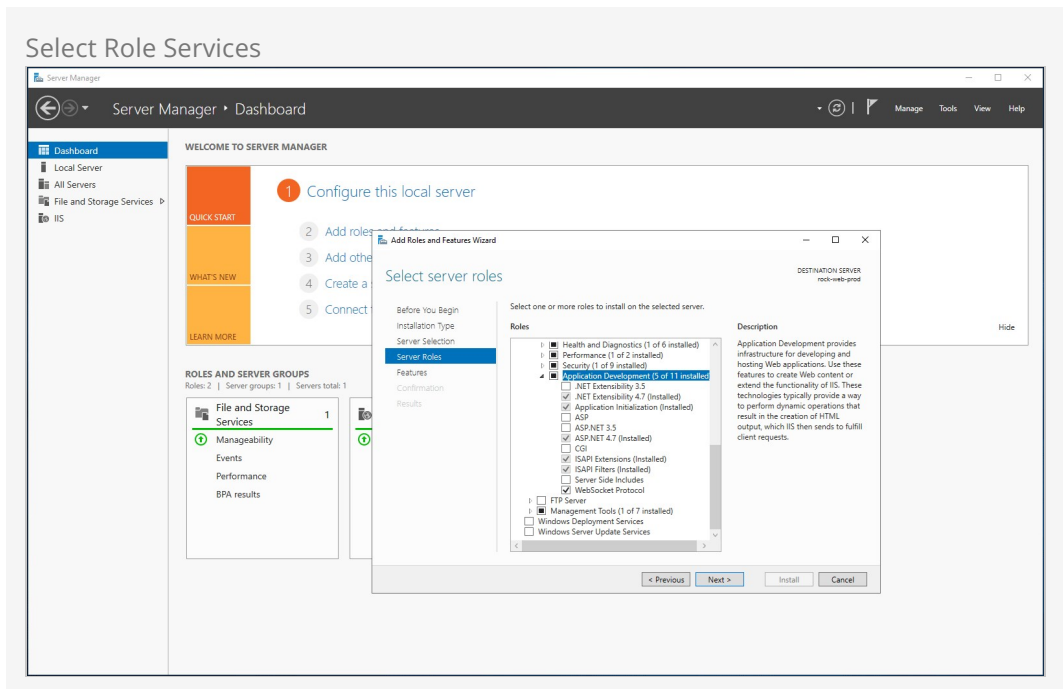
Select Role Services

Server Manager

Server Manager ‣ Dashboard

Manage Tools View Help

Dashboard
Local Server
All Servers
File and Storage Services
IIS

WELCOME TO SERVER MANAGER

QUICK START
WHAT'S NEW
LEARN MORE

1 Configure this local server
2 Add roles and features
3 Add othe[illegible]
4 Create a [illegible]
5 Connect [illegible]

Hide

ROLES AND SERVER GROUPS
Roles: 2 | Server groups: 1 | Servers total: 1

File and Storage Services 1
Manageability
Events
Performance
BPA results

Add Roles and Features Wizard

Select server roles

DESTINATION SERVER
rock-web-prod

Before You Begin
Installation Type
Server Selection
Server Roles
Features
Confirmation
Results

Select one or more roles to install on the selected server.

Roles

Health and Diagnostics (1 of 6 installed)
Performance (1 of 2 installed)
Security (1 of 9 installed)
Application Development (5 of 11 installed)
.NET Extensibility 3.5
.NET Extensibility 4.7 (Installed)
Application Initialization (Installed)
ASP
ASP.NET 3.5
ASP.NET 4.7 (Installed)
CGI
ISAPI Extensions (Installed)
ISAPI Filters (Installed)
Server Side Includes
WebSocket Protocol
FTP Server
Management Tools (1 of 7 installed)
Windows Deployment Services
Windows Server Update Services

Description

Application Development provides infrastructure for developing and hosting Web applications. Use these features to create Web content or extend the functionality of IIS. These technologies typically provide a way to perform dynamic operations that result in the creation of HTML output, which IIS then sends to fulfill client requests.

< Previous Next > Install Cancel